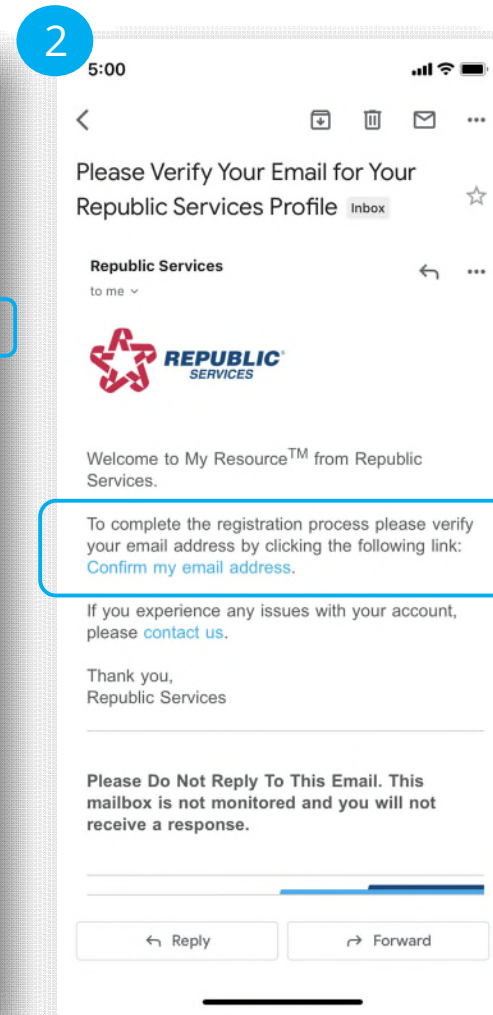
2

5:00

Please Verify Your Email for Your Republic Services Profile Inbox

Republic Services
to me

REPUBLIC SERVICES

Welcome to My Resource$^{TM}$ from Republic Services.

To complete the registration process please verify your email address by clicking the following link: Confirm my email address.

If you experience any issues with your account, please contact us.

Thank you,
Republic Services

Please Do Not Reply To This Email. This mailbox is not monitored and you will not receive a response.

Reply
Forward